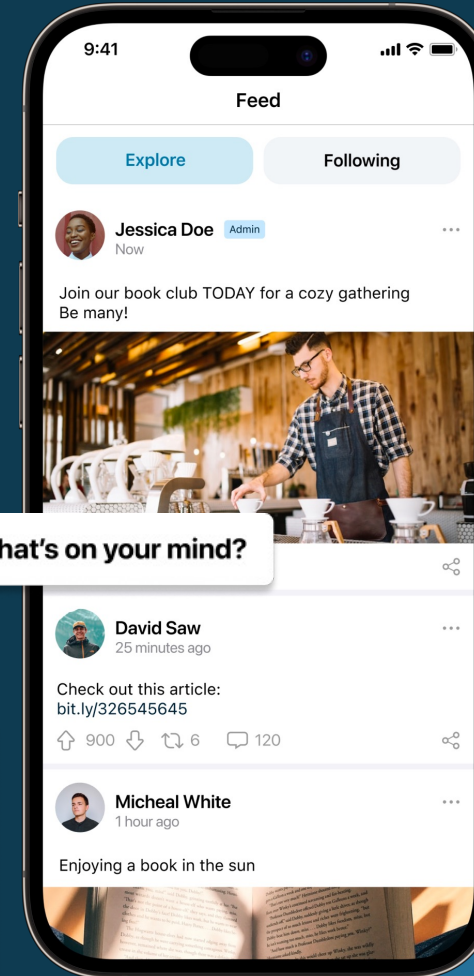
9:41

Feed

Explore

Following

Jessica Doe Admin
Now

Join our book club TODAY for a cozy gathering
Be many!

hat's on your mind?

David Saw
25 minutes ago

Check out this article:
bit.ly/326545645

900 6 120

Micheal White
1 hour ago

Enjoying a book in the sun